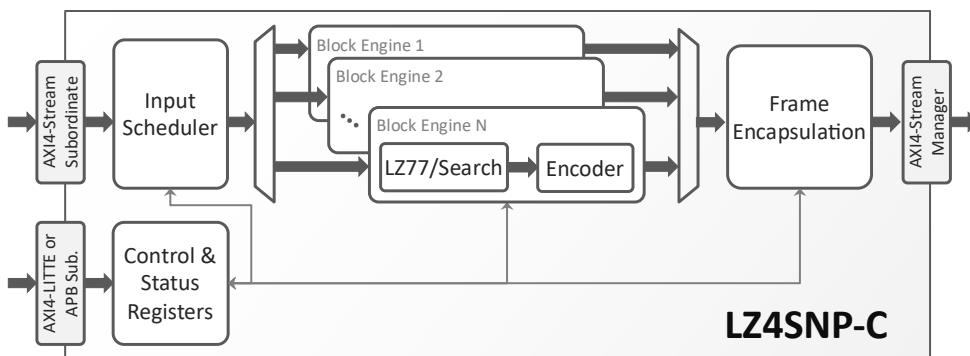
AXI4-Stream Subordinate

Input Scheduler

Block Engine 1

Block Engine 2

...

Block Engine N

LZ77/Search

Encoder

Frame Encapsulation

AXI4-Stream Manager

AXI4-LITTE or APB Sub.

Control & Status Registers

LZ4SNP-C